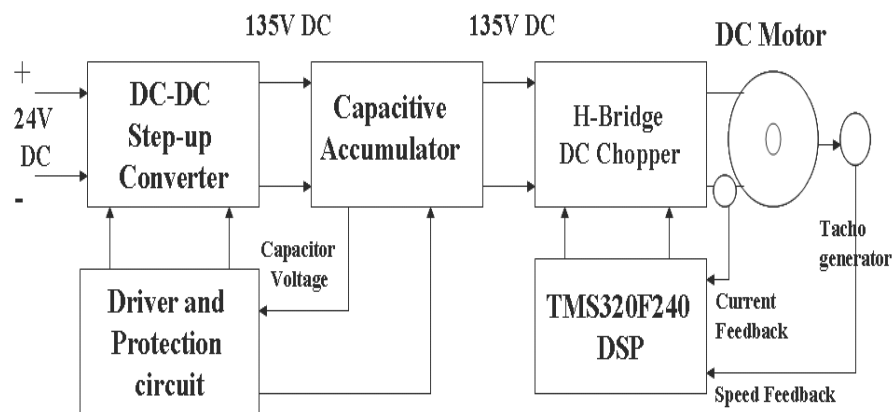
135V DC

135V DC

DC Motor

+

24V DC

-

DC-DC Step-up Converter

Capacitive Accumulator

H-Bridge DC Chopper

Capacitor Voltage

Tacho generator

Driver and Protection circuit

TMS320F240 DSP

Current Feedback

Speed Feedback